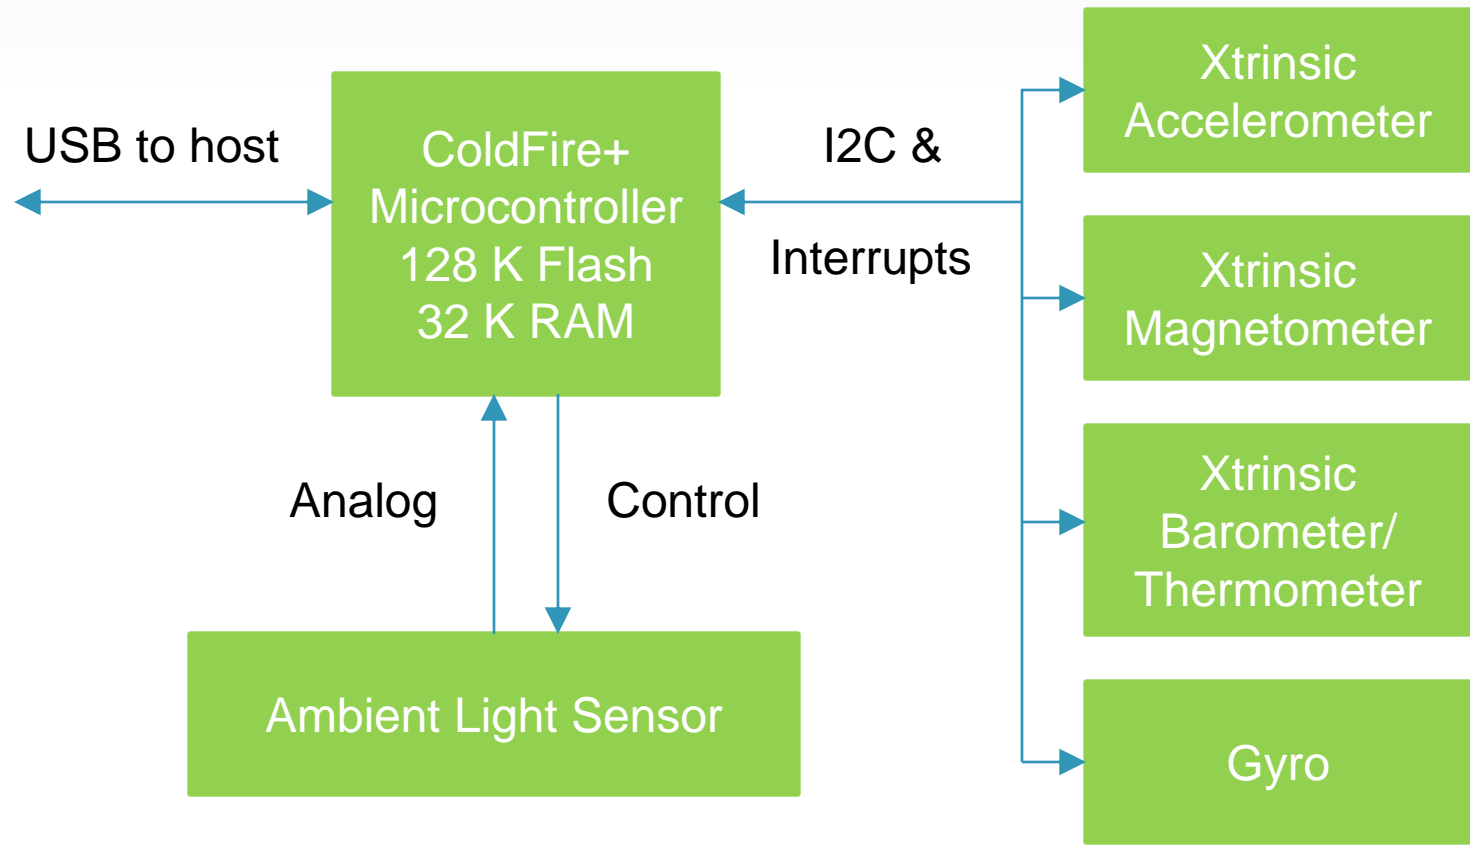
USB to host

ColdFire+
Microcontroller
128 K Flash
32 K RAM

I2C &
Interrupts

Xtrinsic
Accelerometer

Xtrinsic
Magnetometer

Xtrinsic
Barometer/
Thermometer

Gyro

Analog

Control

Ambient Light Sensor